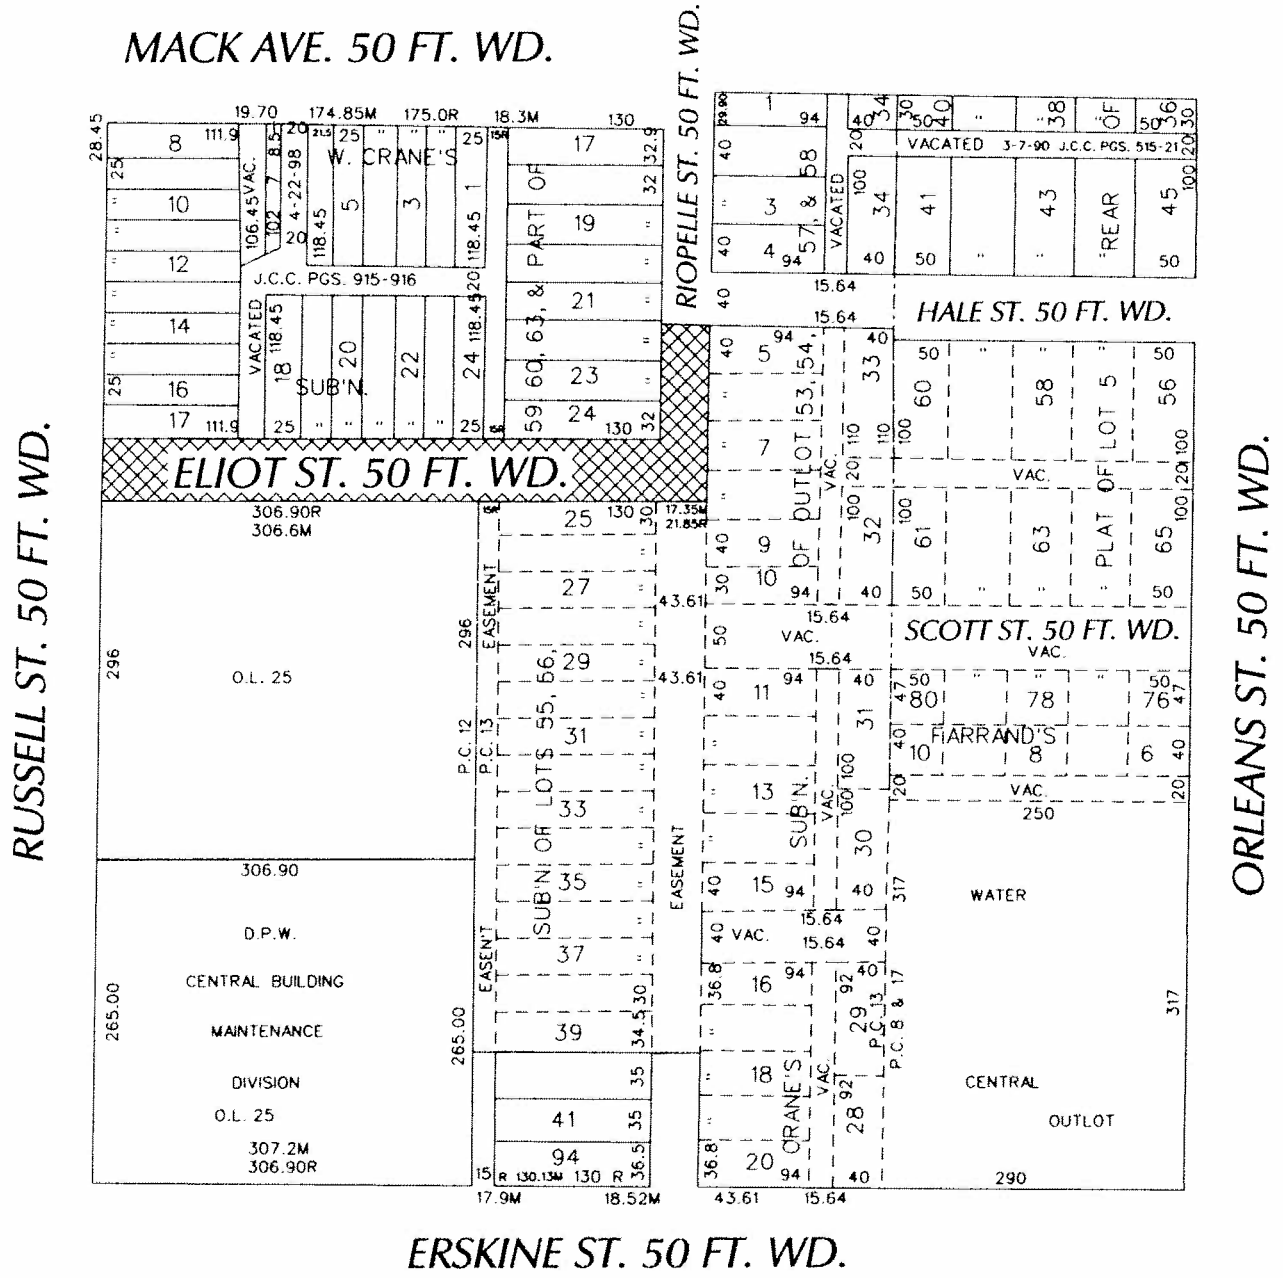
MACK AVE. 50 FT. WD.

RIOPELLE ST. 50 FT. WD.

HALE ST. 50 FT. WD.

ELIOT ST. 50 FT. WD.

SCOTT ST. 50 FT. WD.

RUSSELL ST. 50 FT. WD.

ORLEANS ST. 50 FT. WD.

ERSKINE ST. 50 FT. WD.

28.45 19.70 174.85M 175.0R 18.3M 130
8 111.9 20 21.5 25 25 15R 17 32.9
W. CRANE'S
VAC. 8.5 7 102 4-22-98 106.45 20 118.45 5 3 1 118.45
25 10 12 14 16 17 111.9
J.C.C. PGS. 915-916
VACATED 118.45 18 20 22 24 118.45 20 25 25 15R
SUB'N.
59, 60, 63, & PART OF
19 21 23 24 130 32
1 94 29.90 40 34 30 50 40 38 OF 50 36 30
VACATED 3-7-90 J.C.C. PGS. 515-21 20 20
58 3 57, & VACATED 34 41 43 REAR 45 100
40 4 94 40 50 50
15.64 15.64
40 5 94 53, 54 40 33 50 60 58 LOT 5 50 56
7 OUTLOT 110 110 100 20 VAC. 20 100
OF VAC. 100 32 100 61 63 PLAT OF 100 65
9 10 94 40 50 50
15.64
VAC. 50
15.64 VAC.
11 94 40 31 47 50 80 78 50 76 47
FARRAND'S 40 10 8 6 40
13 SUB'N. VAC. 100 100 20 VAC. 20
30 250
15 94 40 317
15.64 15.64
40 VAC. 40
16 94 40 92 29 P.C. 13 P.C. 8 & 17
36.8 18 CRANE'S VAC. 92 28
20 94 40
43.61 15.64 290
WATER
CENTRAL
OUTLOT
317
306.90R 306.6M
O.L. 25
296 296
306.90
D.P.W.
CENTRAL BUILDING
MAINTENANCE
DIVISION
O.L. 25
265.00 265.00
307.2M 306.90R
P.C. 12 P.C. 13 EASEMENT EASEMENT EASEMENT EASEMENT
25 130 30 17.35M 21.85R 15R
27 43.61 29 43.61 31 33 35 37 39
SUB'N OF LOTS 55, 56,
30 34.5
35 41 35 94 36.5
15 R 130.13M 130 R
17.9M 18.52M